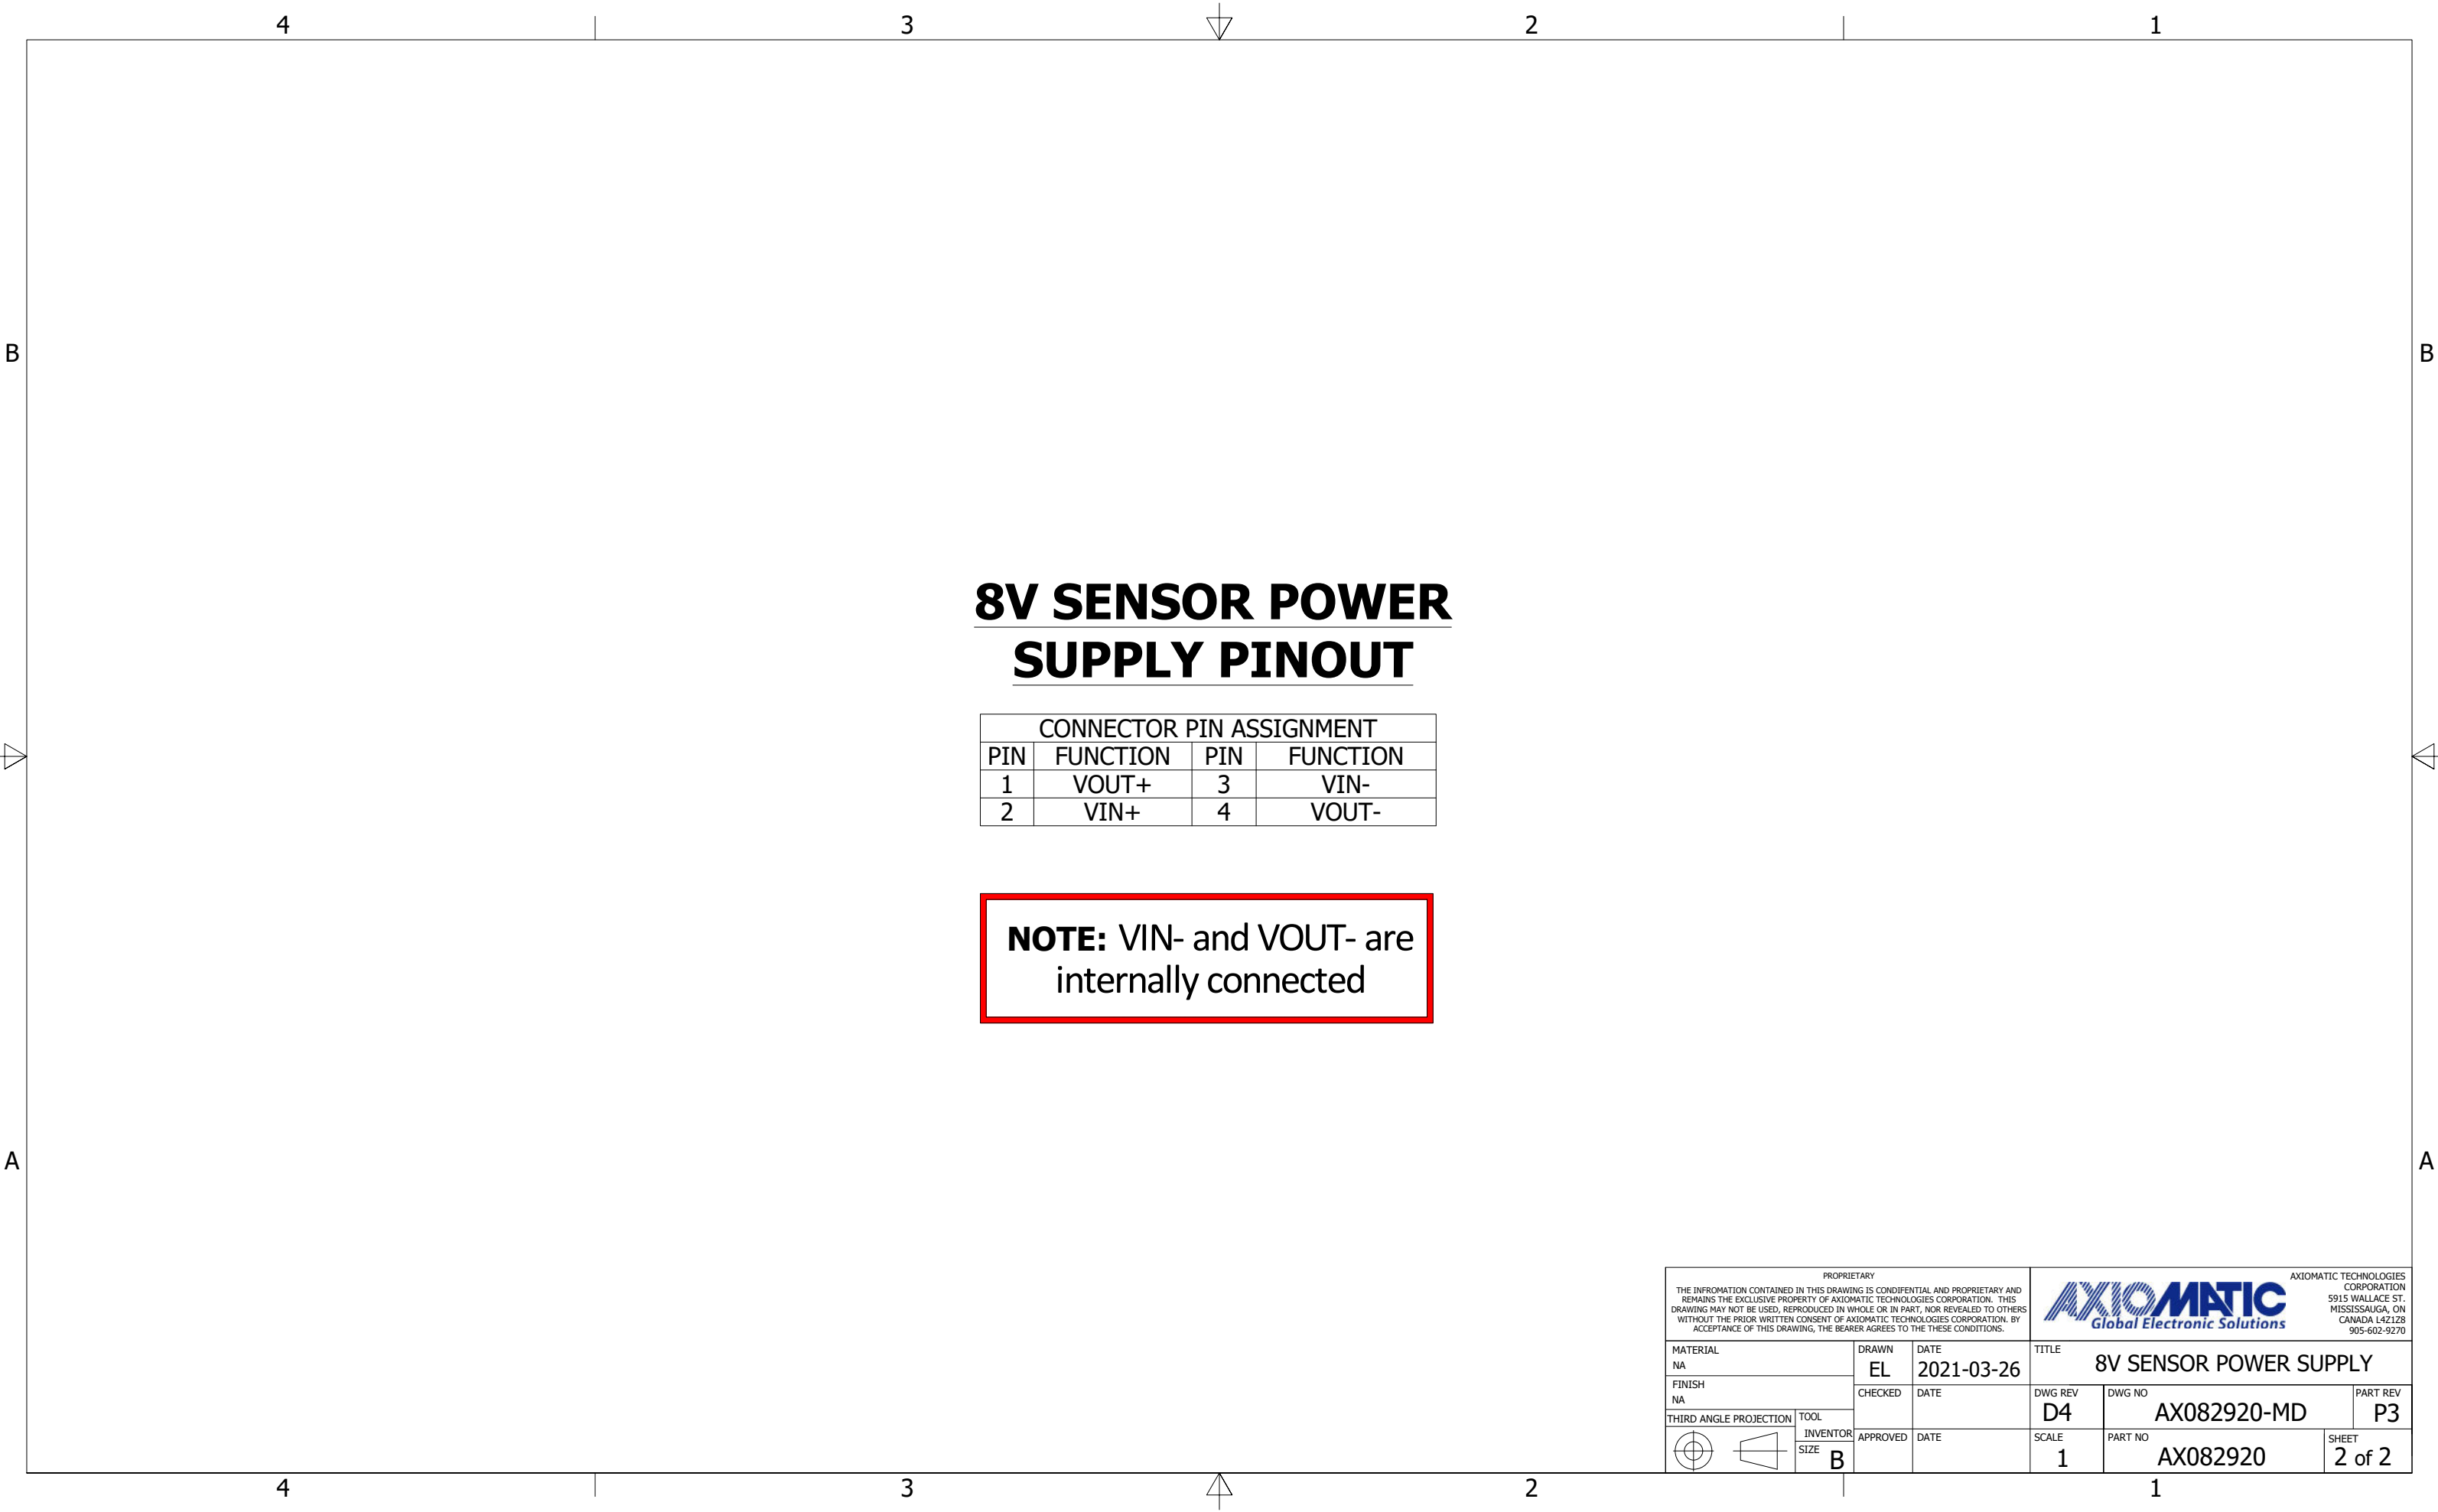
4 3 2 1

B B

8V SENSOR POWER SUPPLY PINOUT

| CONNECTOR PIN ASSIGNMENT | | | |
|---|---|---|---|
| PIN | FUNCTION | PIN | FUNCTION |
| 1 | VOUT+ | 3 | VIN- |
| 2 | VIN+ | 4 | VOUT- |

**NOTE:** VIN- and VOUT- are internally connected

A A

PROPRIETARY
THE INFROMATION CONTAINED IN THIS DRAWING IS CONDIFENTIAL AND PROPRIETARY AND REMAINS THE EXCLUSIVE PROPERTY OF AXIOMATIC TECHNOLOGIES CORPORATION. THIS DRAWING MAY NOT BE USED, REPRODUCED IN WHOLE OR IN PART, NOR REVEALED TO OTHERS WITHOUT THE PRIOR WRITTEN CONSENT OF AXIOMATIC TECHNOLOGIES CORPORATION. BY ACCEPTANCE OF THIS DRAWING, THE BEARER AGREES TO THE THESE CONDITIONS.

AXIOMATIC
Global Electronic Solutions

AXIOMATIC TECHNOLOGIES CORPORATION
5915 WALLACE ST.
MISSISSAUGA, ON
CANADA L4Z1Z8
905-602-9270

MATERIAL
NA
FINISH
NA
THIRD ANGLE PROJECTION
TOOL
INVENTOR
SIZE
B
DRAWN
EL
DATE
2021-03-26
CHECKED
DATE
APPROVED
DATE
TITLE
8V SENSOR POWER SUPPLY
DWG REV
D4
DWG NO
AX082920-MD
PART REV
P3
SCALE
1
PART NO
AX082920
SHEET
2 of 2

4 3 2 1